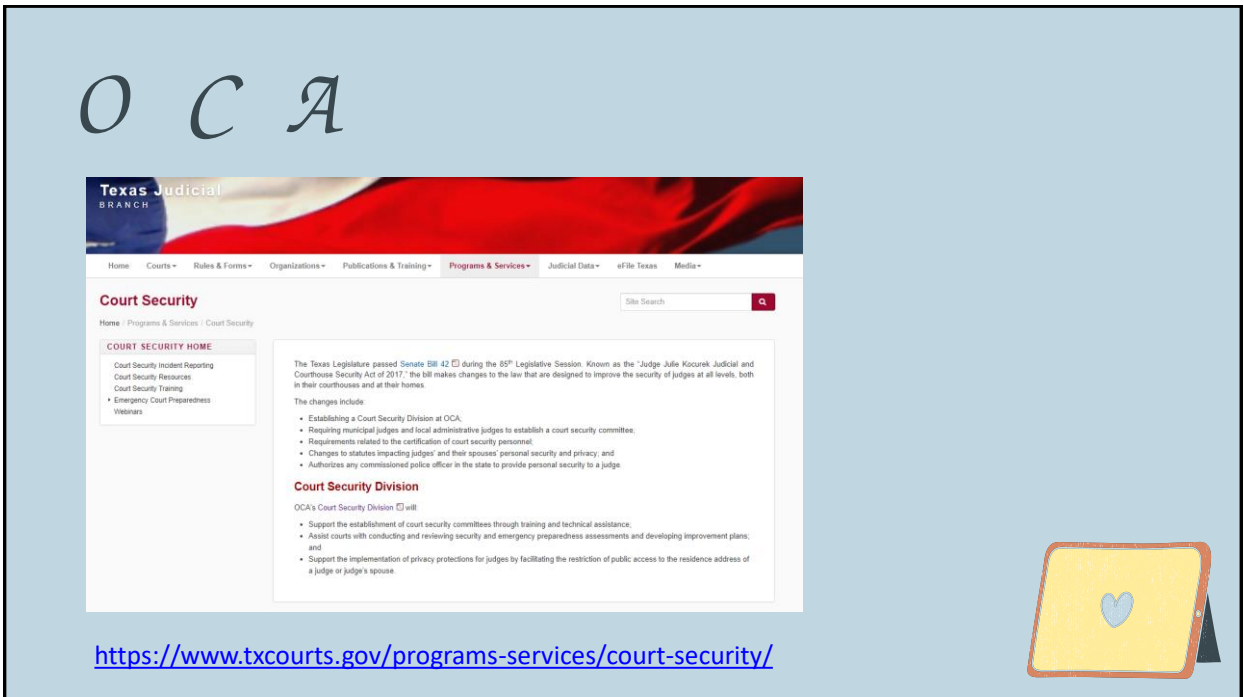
O C A

Texas Judicial
BRANCH

Home Courts▾ Rules & Forms▾ Organizations▾ Publications & Training▾ Programs & Services▾ Judicial Data▾ eFile Texas Media▾

Court Security

Site Search

Home / Programs & Services / Court Security

COURT SECURITY HOME

Court Security Incident Reporting
Court Security Resources
Court Security Training
Emergency Court Preparedness
Webinars

The Texas Legislature passed Senate Bill 42 during the 85th Legislative Session. Known as the "Judge Julie Kocurek Judicial and Courthouse Security Act of 2017," the bill makes changes to the law that are designed to improve the security of judges at all levels, both in their courthouses and at their homes.

The changes include:

- Establishing a Court Security Division at OCA;
- Requiring municipal judges and local administrative judges to establish a court security committee;
- Requirements related to the certification of court security personnel;
- Changes to statutes impacting judges' and their spouses' personal security and privacy; and
- Authorizes any commissioned police officer in the state to provide personal security to a judge.

Court Security Division

OCA's Court Security Division will:

- Support the establishment of court security committees through training and technical assistance;
- Assist courts with conducting and reviewing security and emergency preparedness assessments and developing improvement plans; and
- Support the implementation of privacy protections for judges by facilitating the restriction of public access to the residence address of a judge or judge's spouse.

https://www.txcourts.gov/programs-services/court-security/